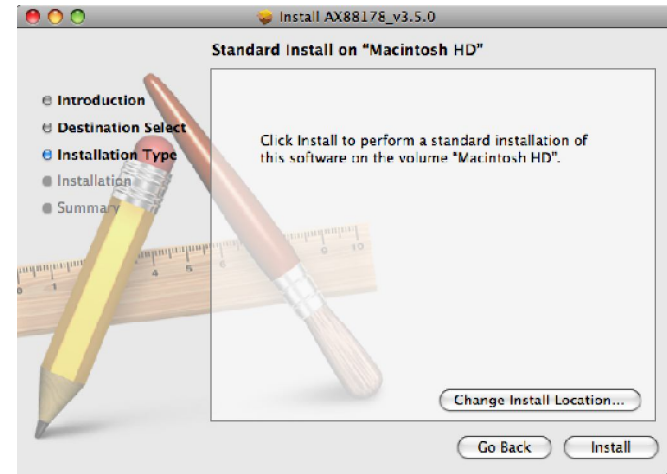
Install AX88178_v3.5.0

Standard Install on "Macintosh HD"

Introduction
Destination Select
Installation Type
Installation
Summary

Click Install to perform a standard installation of this software on the volume "Macintosh HD".

Change Install Location...

Go Back
Install